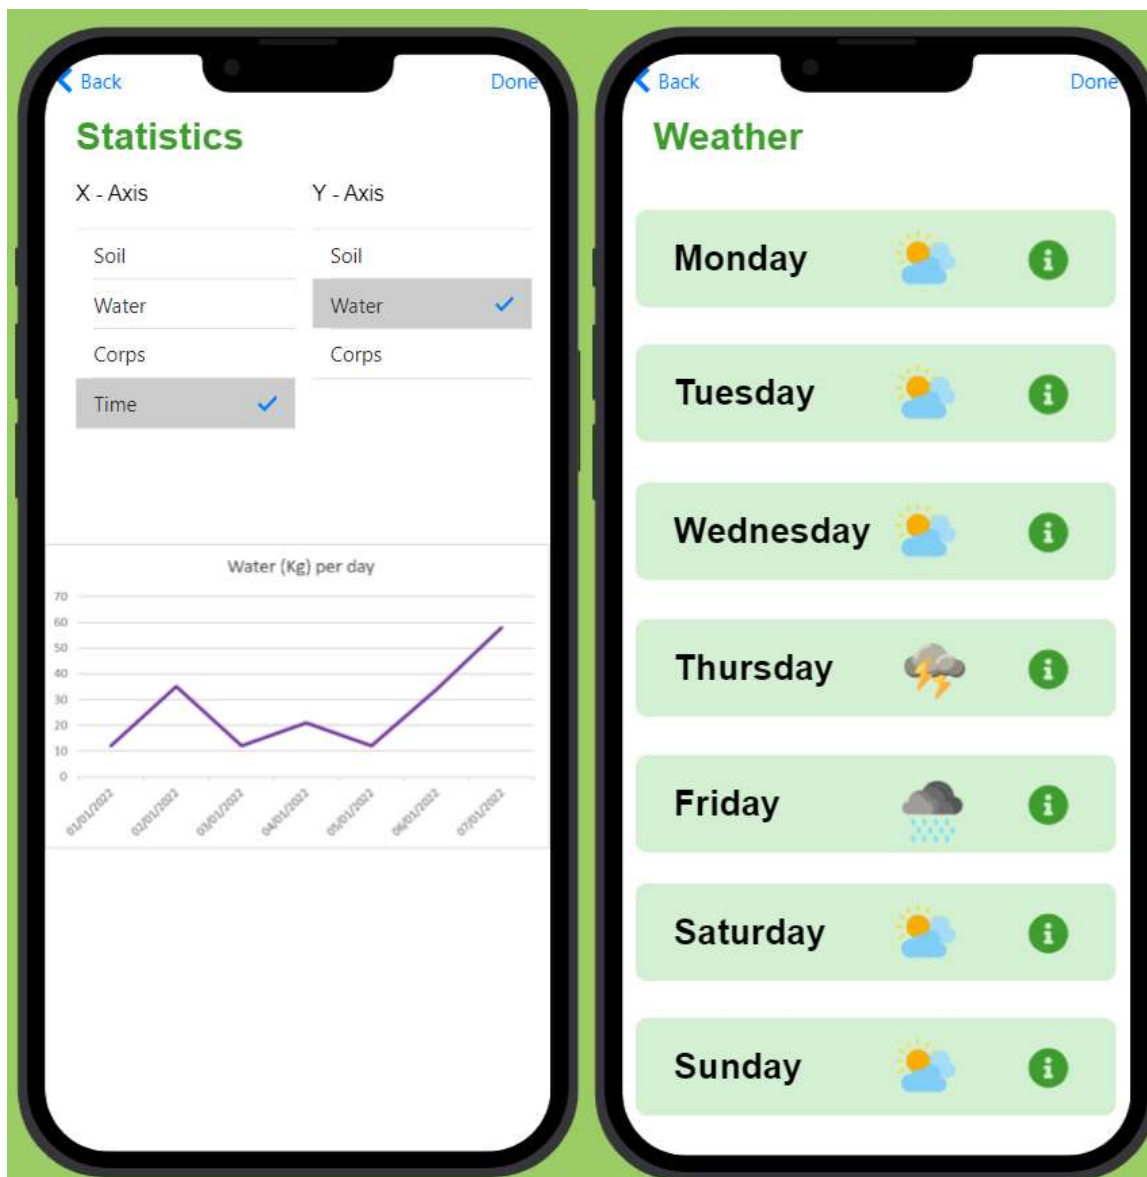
Back Done

Statistics

X - Axis

Soil
Water
Corps
Time

Y - Axis

Soil
Water
Corps

Water (Kg) per day

70
60
50
40
30
20
10
0

01/01/2022
02/01/2022
03/01/2022
04/01/2022
05/01/2022
06/01/2022
07/01/2022

Back Done

Weather

Monday
Tuesday
Wednesday
Thursday
Friday
Saturday
Sunday